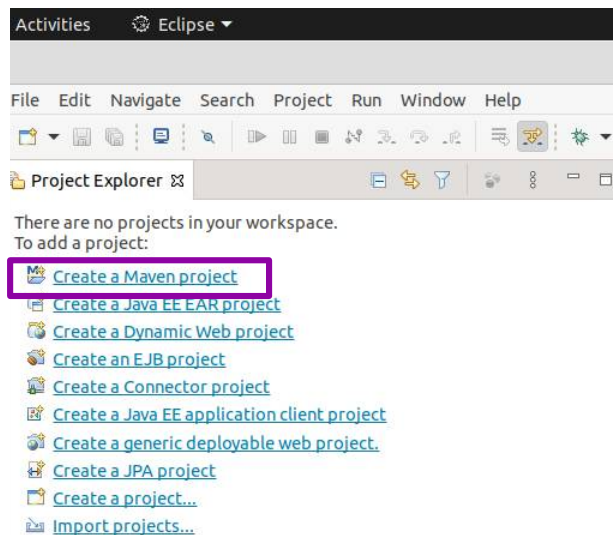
Activities Eclipse

File Edit Navigate Search Project Run Window Help

Project Explorer

There are no projects in your workspace.
To add a project:

Create a Maven project
Create a Java EE EAR project
Create a Dynamic Web project
Create an EJB project
Create a Connector project
Create a Java EE application client project
Create a generic deployable web project.
Create a JPA project
Create a project...
Import projects...